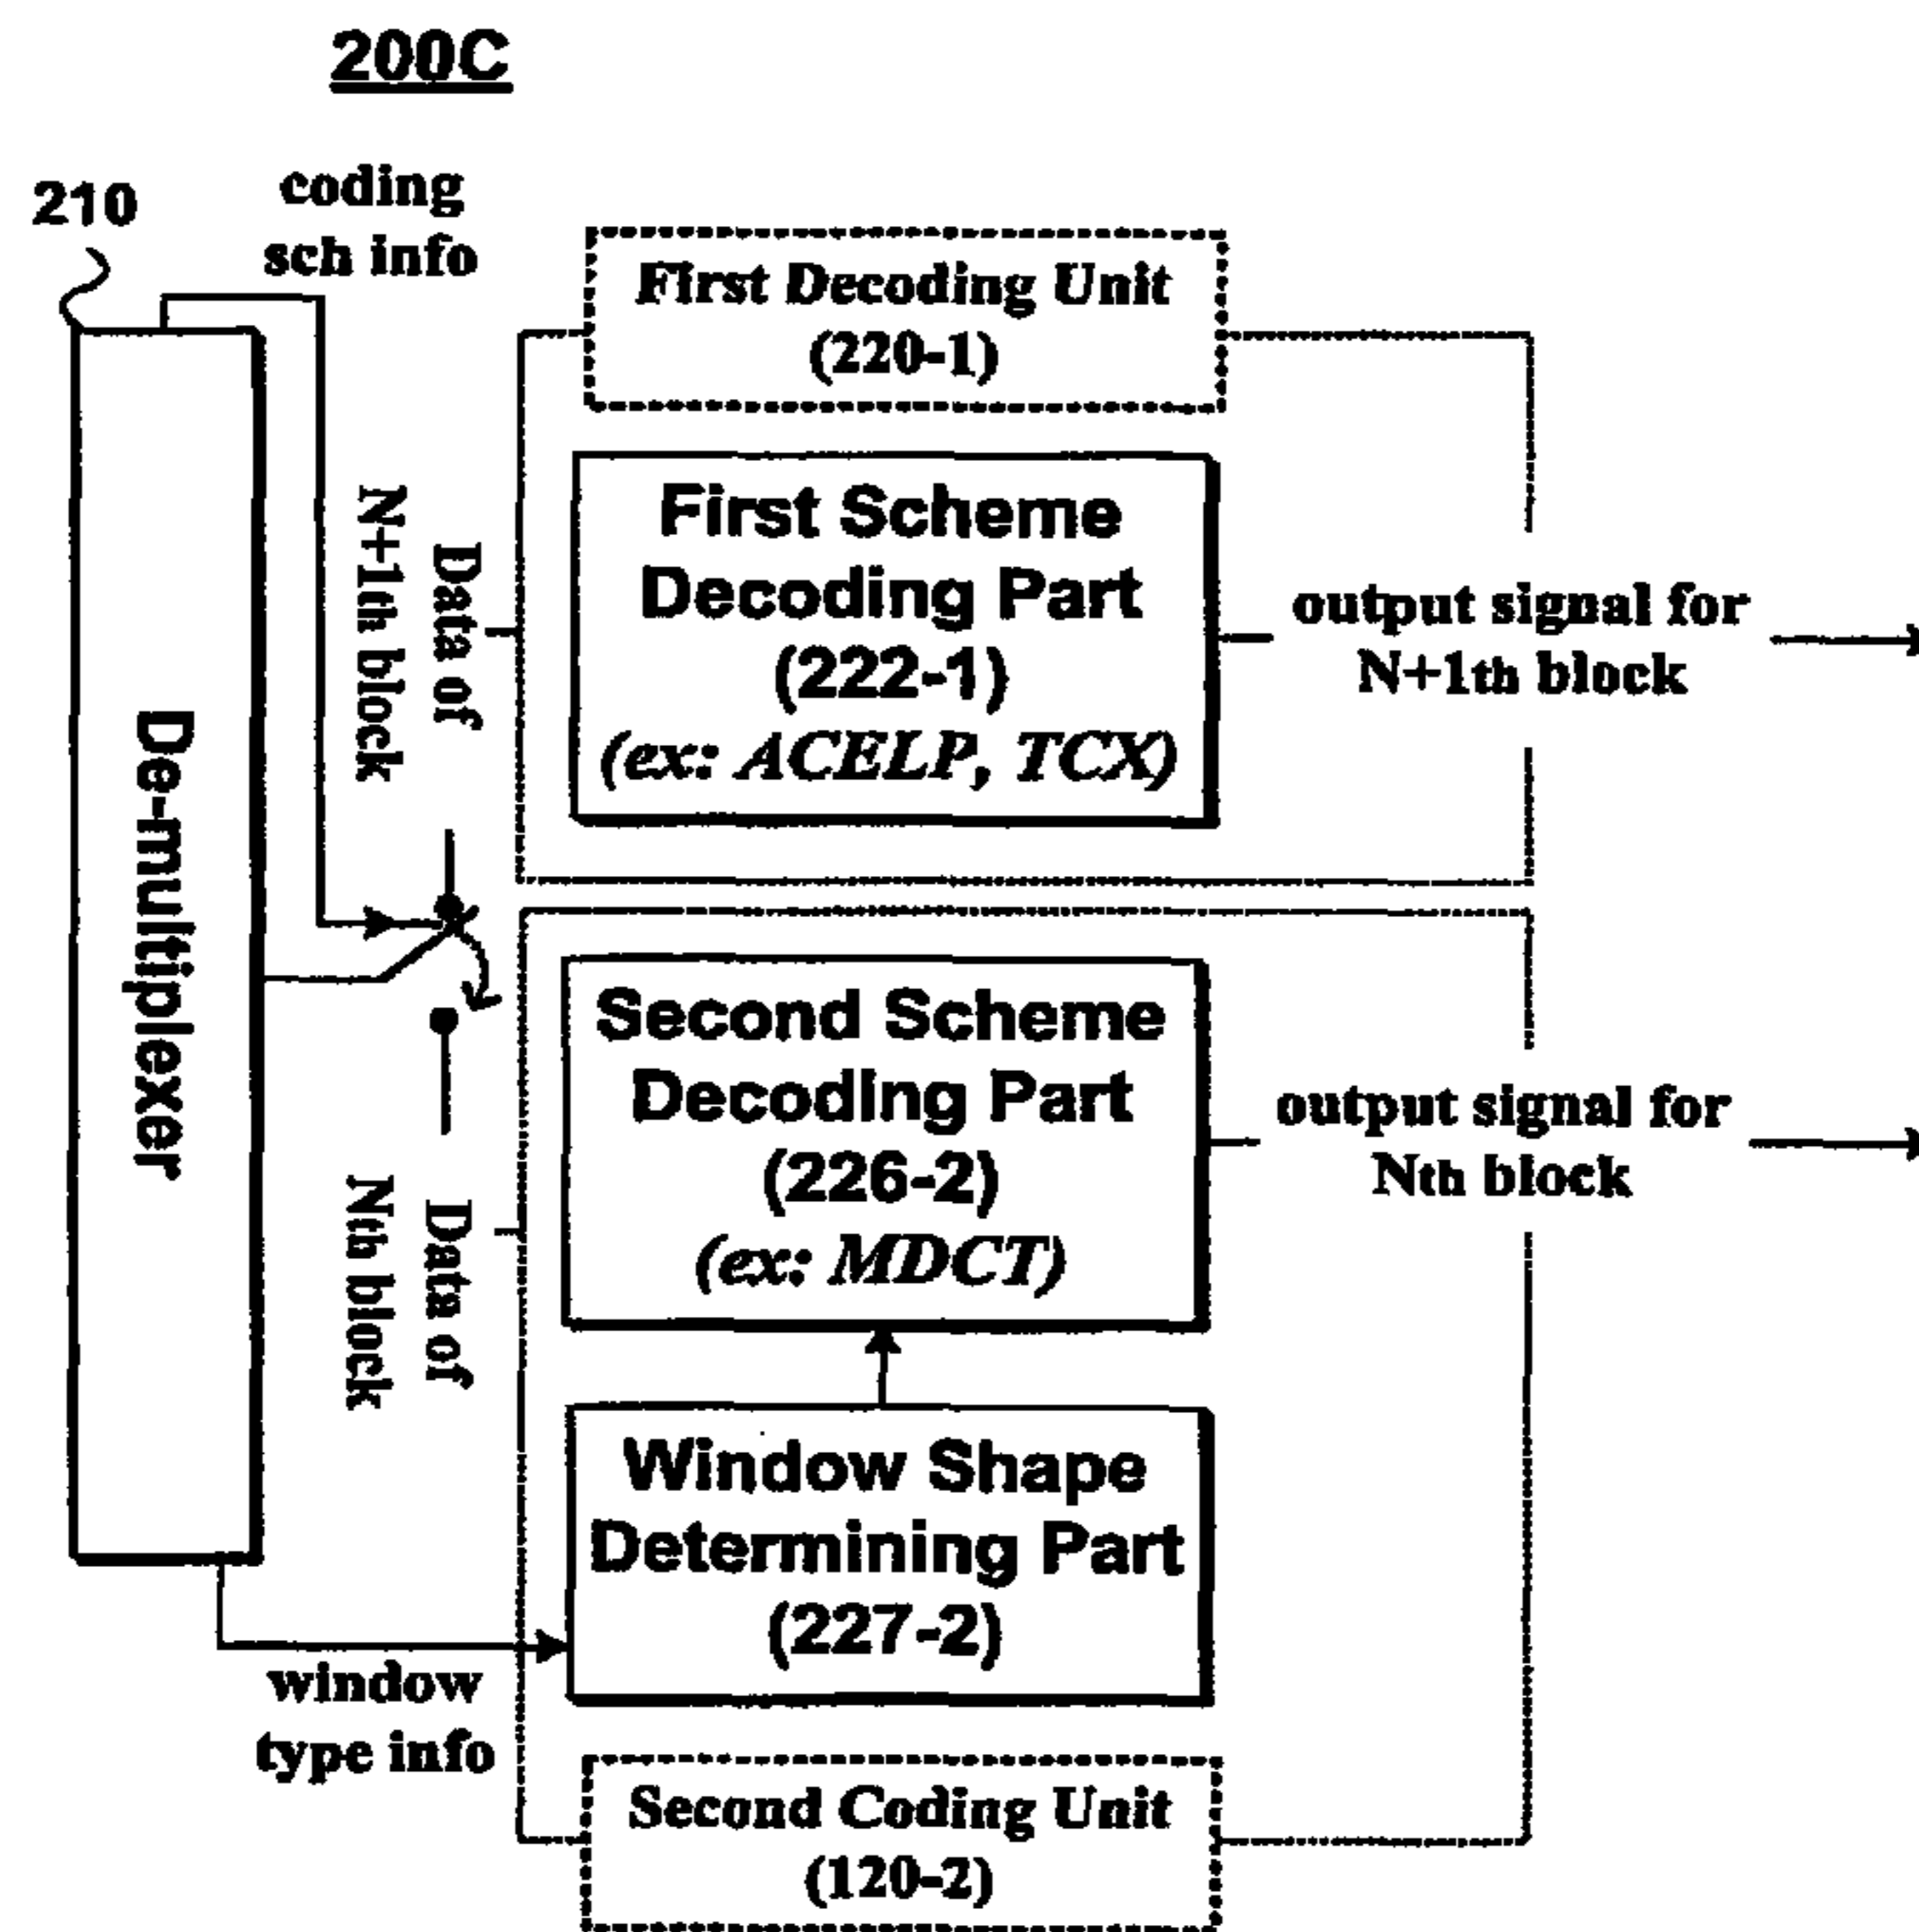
200C

210

coding sch info

First Decoding Unit (220-1)

De-multiplexer

Data of N+1th block

First Scheme Decoding Part (222-1) (ex: ACELP, TCX)

output signal for N+1th block

Data of Nth block

Second Scheme Decoding Part (226-2) (ex: MDCT)

output signal for Nth block

Window Shape Determining Part (227-2)

window type info

Second Coding Unit (120-2)